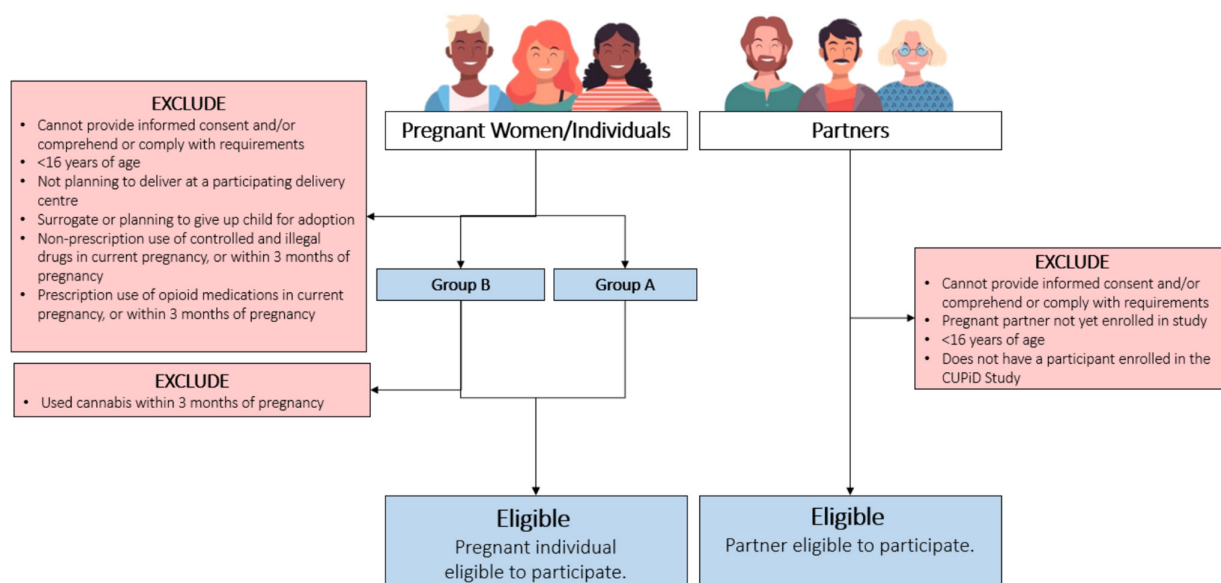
EXCLUDE
- Cannot provide informed consent and/or comprehend or comply with requirements
- <16 years of age
- Not planning to deliver at a participating delivery centre
- Surrogate or planning to give up child for adoption
- Non-prescription use of controlled and illegal drugs in current pregnancy, or within 3 months of pregnancy
- Prescription use of opioid medications in current pregnancy, or within 3 months of pregnancy

Pregnant Women/Individuals

Partners

Group B

Group A

EXCLUDE
- Cannot provide informed consent and/or comprehend or comply with requirements
- Pregnant partner not yet enrolled in study
- <16 years of age
- Does not have a participant enrolled in the CUPiD Study

EXCLUDE
- Used cannabis within 3 months of pregnancy

Eligible
Pregnant individual eligible to participate.

Eligible
Partner eligible to participate.